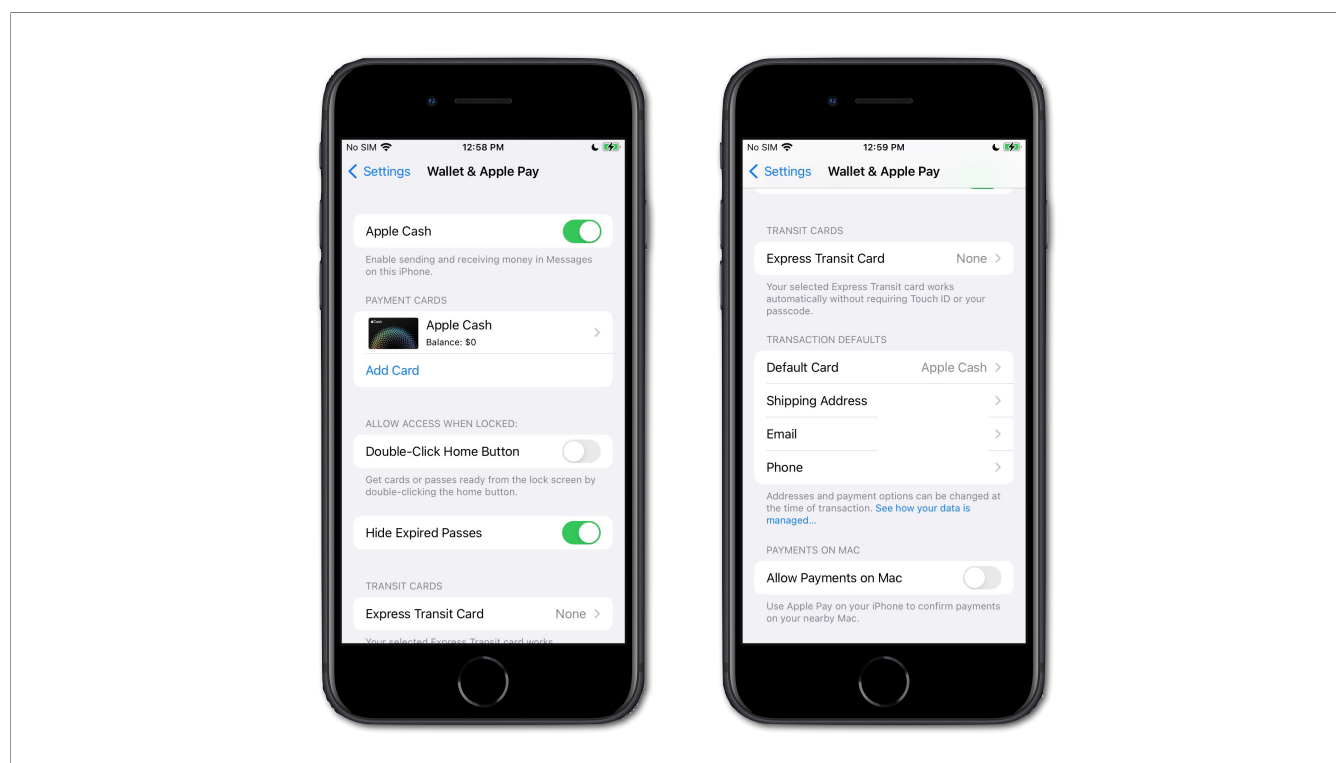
No SIM
12:58 PM
Settings
Wallet & Apple Pay

Apple Cash

Enable sending and receiving money in Messages on this iPhone.

PAYMENT CARDS

Apple Cash
Balance: $0

Add Card

ALLOW ACCESS WHEN LOCKED:

Double-Click Home Button

Get cards or passes ready from the lock screen by double-clicking the home button.

Hide Expired Passes

TRANSIT CARDS

Express Transit Card None

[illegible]

No SIM
12:59 PM
Settings
Wallet & Apple Pay

TRANSIT CARDS

Express Transit Card None

Your selected Express Transit card works automatically without requiring Touch ID or your passcode.

TRANSACTION DEFAULTS

Default Card Apple Cash

Shipping Address

Email

Phone

Addresses and payment options can be changed at the time of transaction. See how your data is managed...

PAYMENTS ON MAC

Allow Payments on Mac

Use Apple Pay on your iPhone to confirm payments on your nearby Mac.